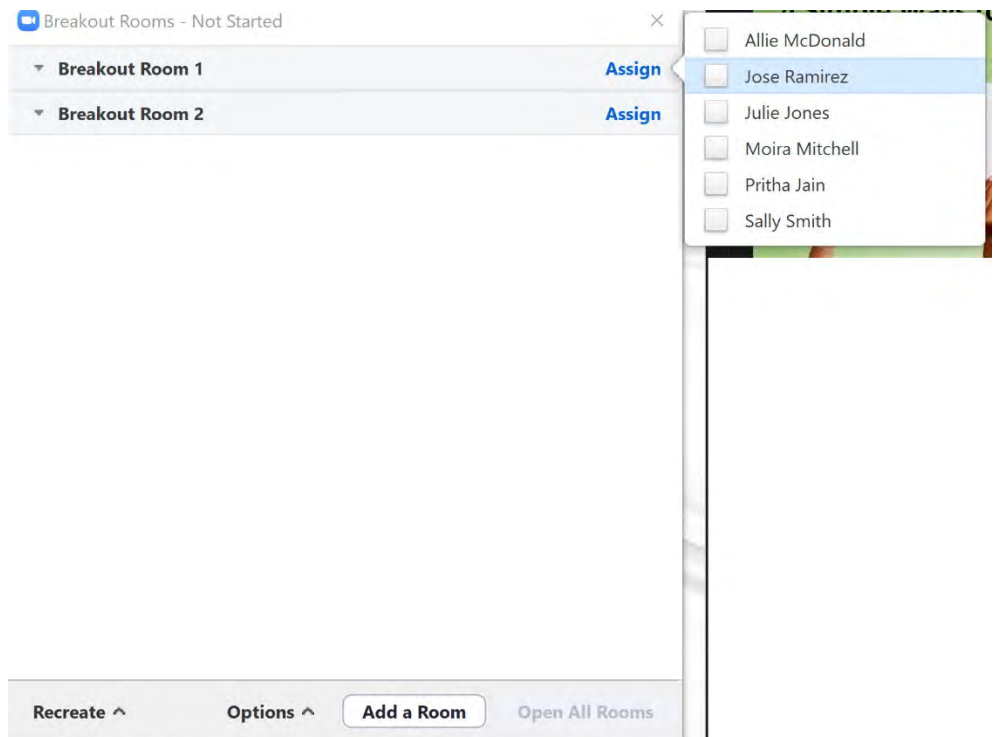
Breakout Rooms - Not Started

Breakout Room 1 Assign

Breakout Room 2 Assign

Allie McDonald
Jose Ramirez
Julie Jones
Moira Mitchell
Pritha Jain
Sally Smith

Recreate ^ Options ^ Add a Room Open All Rooms